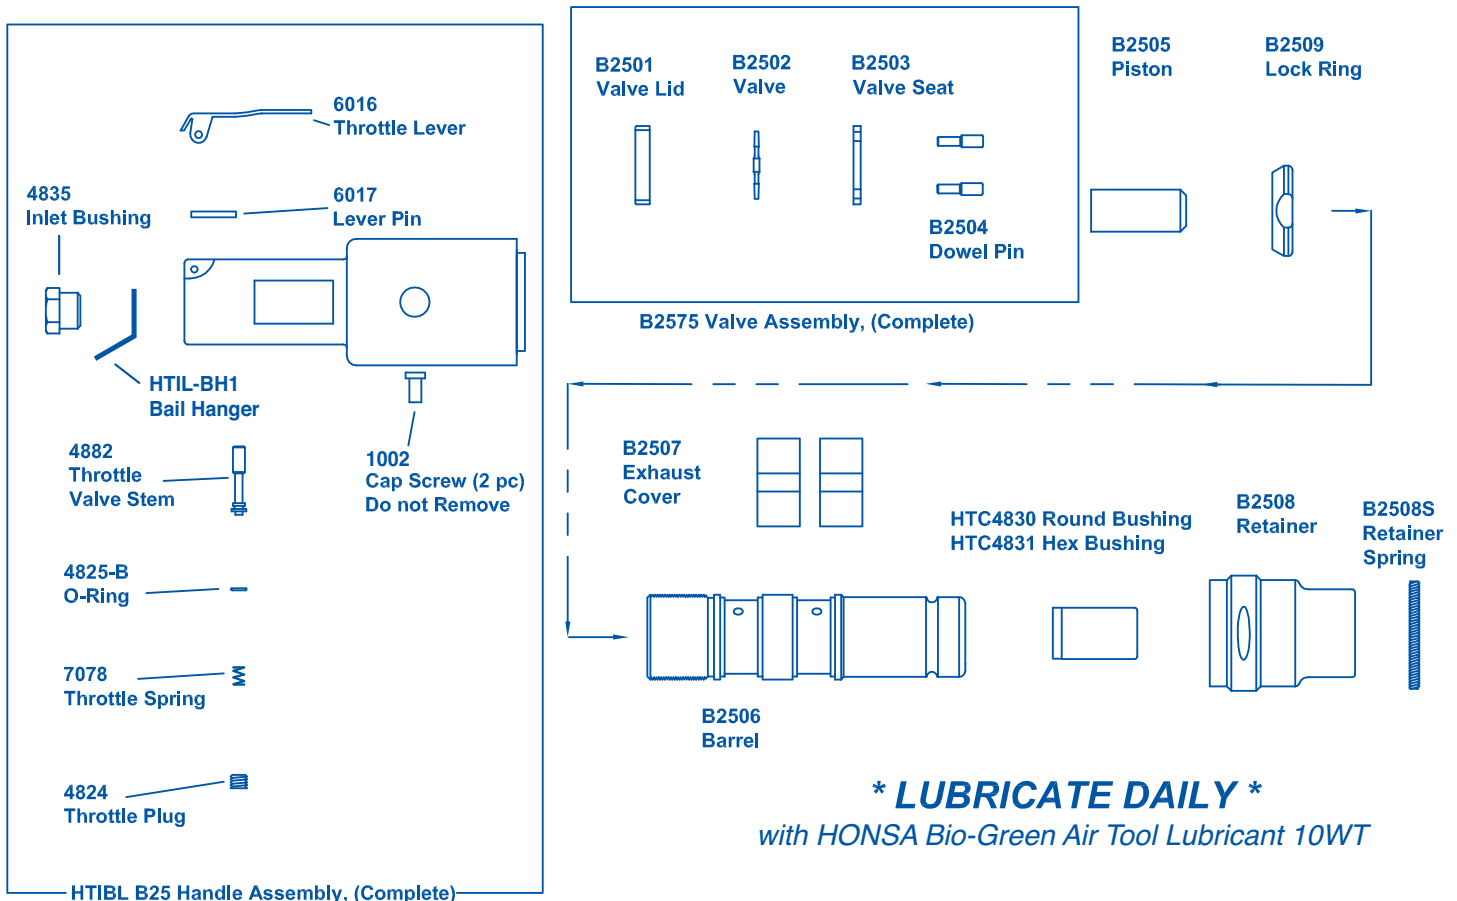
6016
Throttle Lever

4835
Inlet Bushing

6017
Lever Pin

HTIL-BH1
Bail Hanger

4882
Throttle
Valve Stem

1002
Cap Screw (2 pc)
Do not Remove

4825-B
O-Ring

7078
Throttle Spring

4824
Throttle Plug

HTIBL B25 Handle Assembly, (Complete)

B2501
Valve Lid

B2502
Valve

B2503
Valve Seat

B2504
Dowel Pin

B2575 Valve Assembly, (Complete)

B2505
Piston

B2509
Lock Ring

B2507
Exhaust
Cover

HTC4830 Round Bushing
HTC4831 Hex Bushing

B2508
Retainer

B2508S
Retainer
Spring

B2506
Barrel

* LUBRICATE DAILY *
with HONSA Bio-Green Air Tool Lubricant 10WT